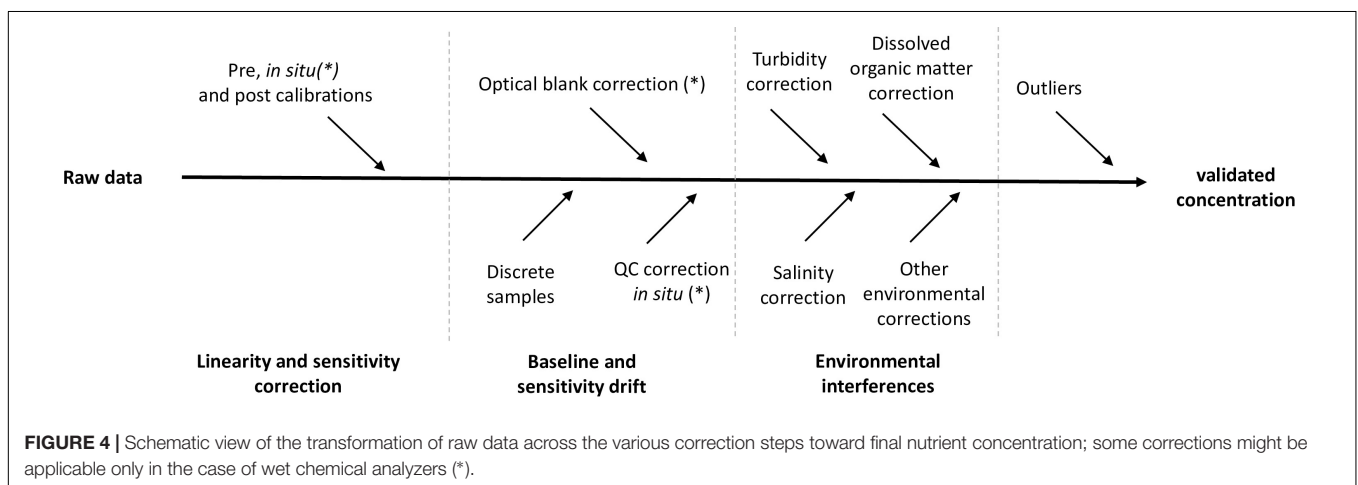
Pre, *in situ(\*)* and post calibrations

Optical blank correction (\*)

Turbidity correction

Dissolved organic matter correction

Outliers

Raw data

validated concentration

Discrete samples

QC correction *in situ* (\*)

Salinity correction

Other environmental corrections

Linearity and sensitivity correction

Baseline and sensitivity drift

Environmental interferences

**FIGURE 4 |** Schematic view of the transformation of raw data across the various correction steps toward final nutrient concentration; some corrections might be applicable only in the case of wet chemical analyzers (\*).